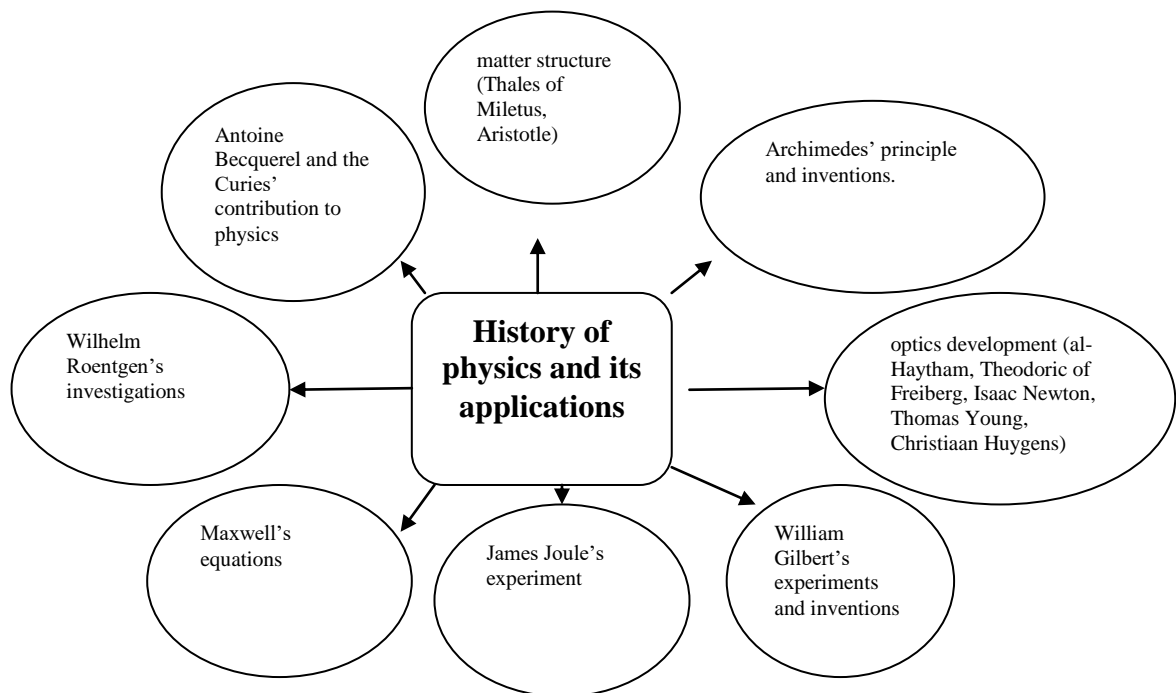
History of physics and its applications

matter structure (Thales of Miletus, Aristotle)

Archimedes' principle and inventions.

optics development (al-Haytham, Theodoric of Freiberg, Isaac Newton, Thomas Young, Christiaan Huygens)

William Gilbert's experiments and inventions

James Joule's experiment

Maxwell's equations

Wilhelm Roentgen's investigations

Antoine Becquerel and the Curies' contribution to physics